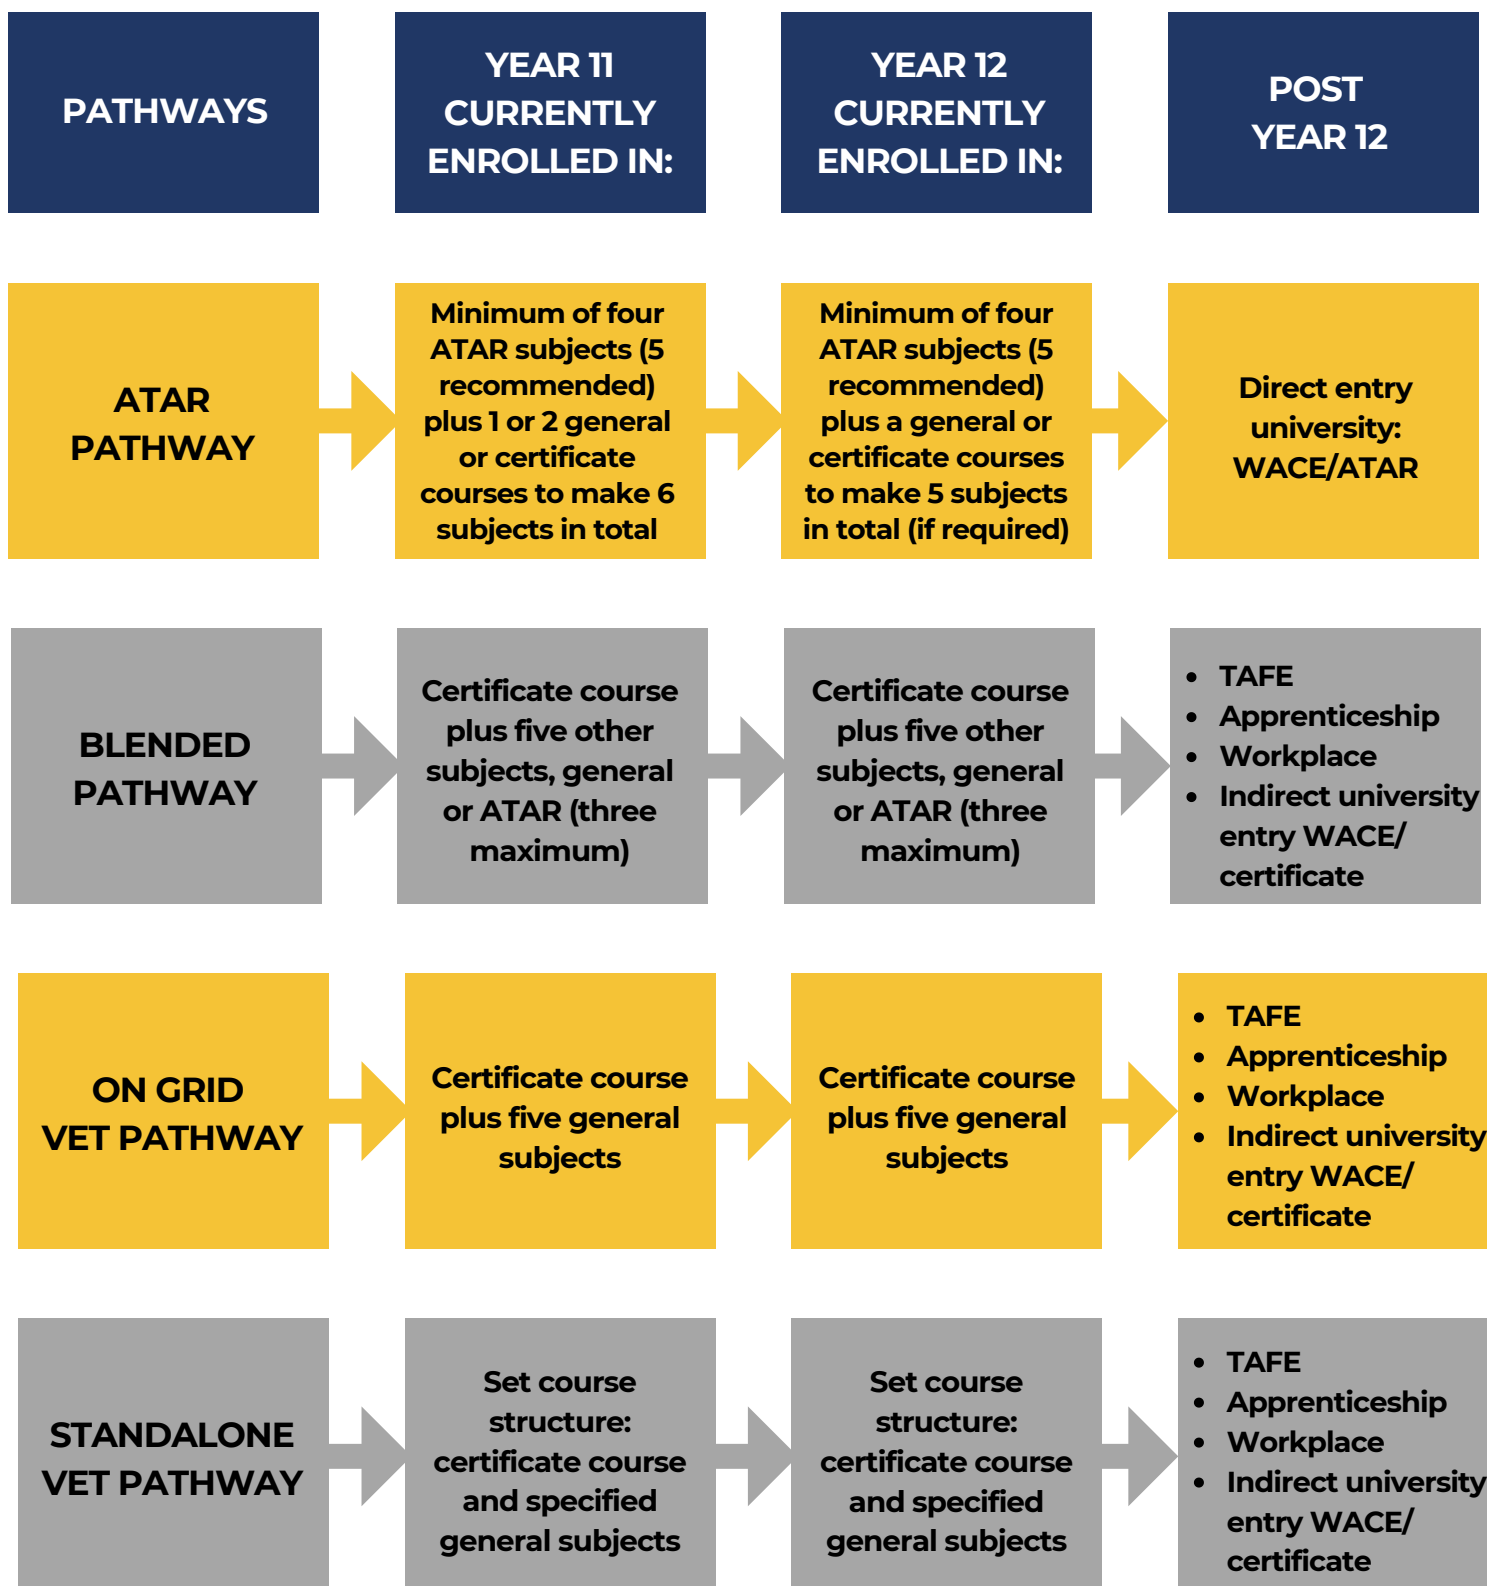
PATHWAYS

YEAR 11 CURRENTLY ENROLLED IN:

YEAR 12 CURRENTLY ENROLLED IN:

POST YEAR 12

ATAR PATHWAY

Minimum of four ATAR subjects (5 recommended) plus 1 or 2 general or certificate courses to make 6 subjects in total

Minimum of four ATAR subjects (5 recommended) plus a general or certificate courses to make 5 subjects in total (if required)

Direct entry university: WACE/ATAR

BLENDED PATHWAY

Certificate course plus five other subjects, general or ATAR (three maximum)

Certificate course plus five other subjects, general or ATAR (three maximum)

- TAFE
- Apprenticeship
- Workplace
- Indirect university entry WACE/ certificate

ON GRID VET PATHWAY

Certificate course plus five general subjects

Certificate course plus five general subjects

- TAFE
- Apprenticeship
- Workplace
- Indirect university entry WACE/ certificate

STANDALONE VET PATHWAY

Set course structure: certificate course and specified general subjects

Set course structure: certificate course and specified general subjects

- TAFE
- Apprenticeship
- Workplace
- Indirect university entry WACE/ certificate